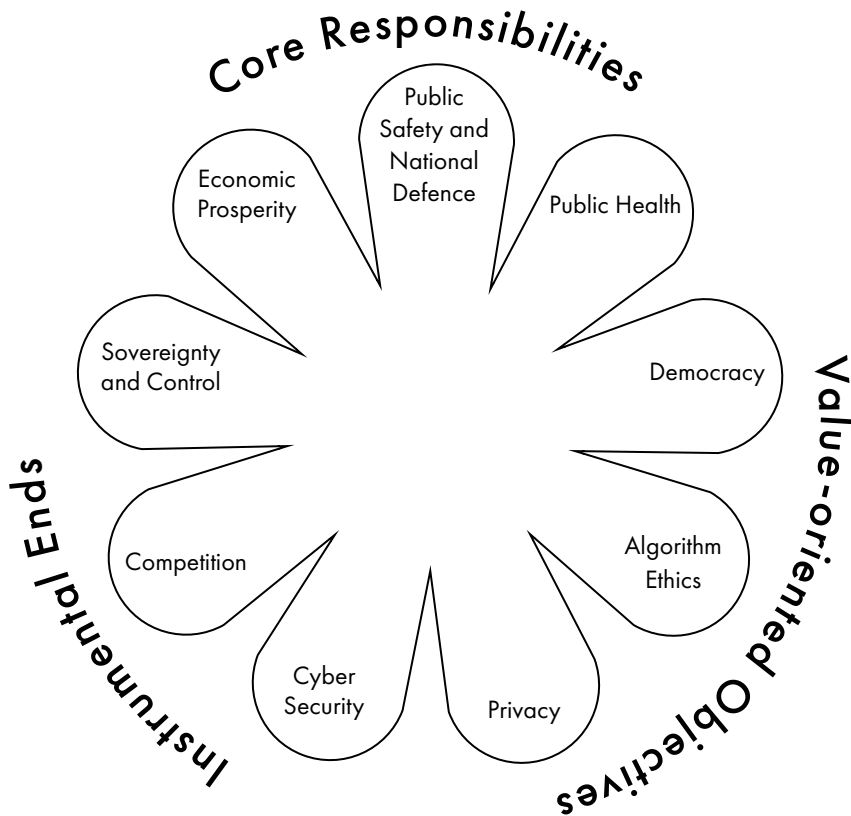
Core Responsibilities

Public Safety and National Defence

Public Health

Economic Prosperity

Democracy

Sovereignty and Control

Algorithm Ethics

Competition

Cyber Security

Privacy

Value-oriented Objectives

Instrumental Ends